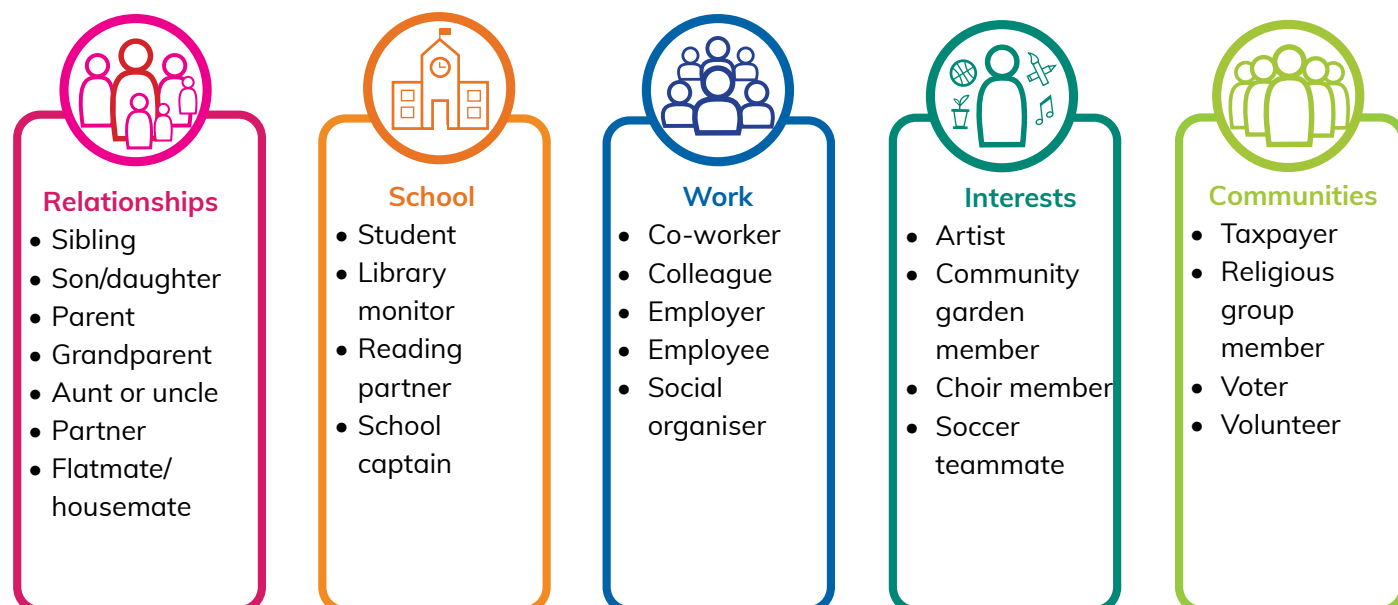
Relationships
- Sibling
- Son/daughter
- Parent
- Grandparent
- Aunt or uncle
- Partner
- Flatmate/ housemate

School
- Student
- Library monitor
- Reading partner
- School captain

Work
- Co-worker
- Colleague
- Employer
- Employee
- Social organiser

Interests
- Artist
- Community garden member
- Choir member
- Soccer teammate

Communities
- Taxpayer
- Religious group member
- Voter
- Volunteer